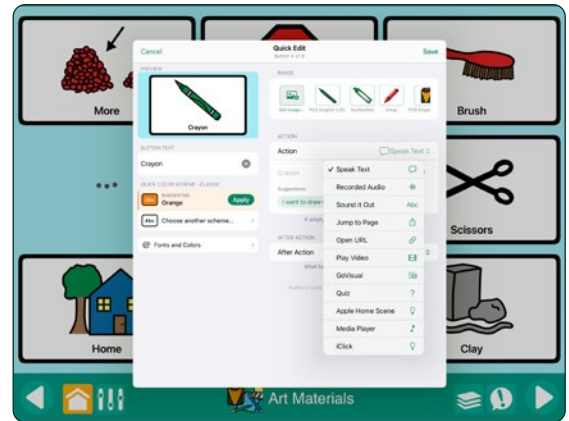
More

Brush

Scissors

Home

Clay

Cancel

Quick Edit

Button 4 of 9

Save

PREVIEW

Crayon

BUTTON TEXT

Crayon

QUICK COLOR SCHEME - CLASSIC

SUGGESTION

Orange

Apply

Choose another scheme...

Fonts and Colors

IMAGE

Get image...

PCS English (US)

SymbolStix

Vinay

PCS Engl

ACTION

Action

Speak Text

Crayon

Suggestions

I want to draw

AFTER ACTION

After Action

✓ Speak Text

Recorded Audio

Sound it Out

Abc

Jump to Page

Open URL

Play Video

GoVisual

Quiz

?

Apple Home Scene

Media Player

iClick

Art Materials